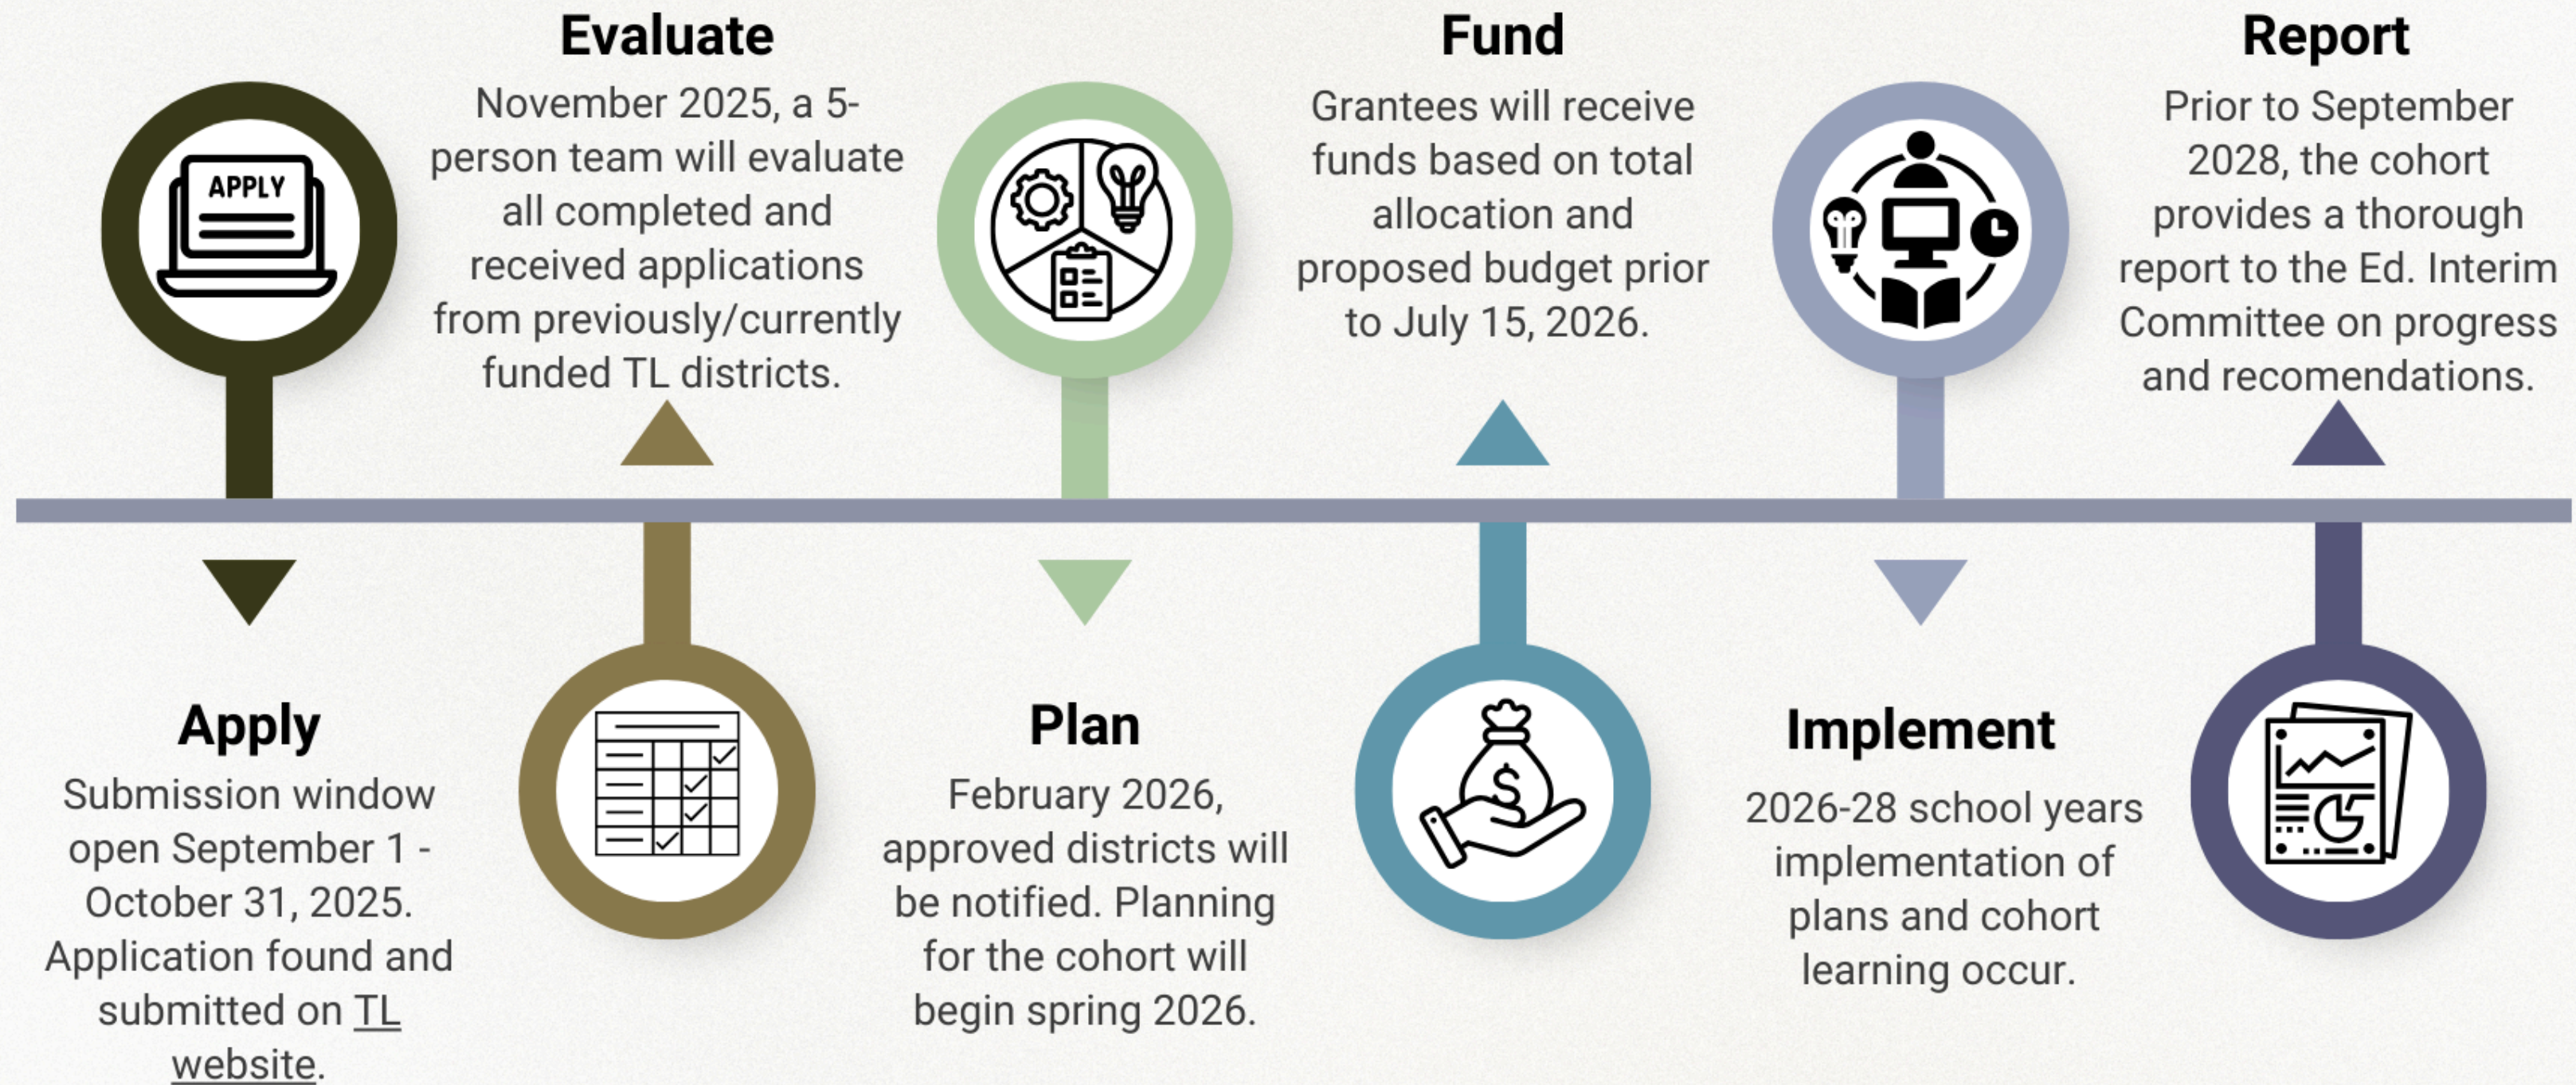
APPLY

Apply
Submission window open September 1 - October 31, 2025. Application found and submitted on TL website.

Evaluate
November 2025, a 5-person team will evaluate all completed and received applications from previously/currently funded TL districts.

Plan
February 2026, approved districts will be notified. Planning for the cohort will begin spring 2026.

Fund
Grantees will receive funds based on total allocation and proposed budget prior to July 15, 2026.

Implement
2026-28 school years implementation of plans and cohort learning occur.

Report
Prior to September 2028, the cohort provides a thorough report to the Ed. Interim Committee on progress and recomendations.